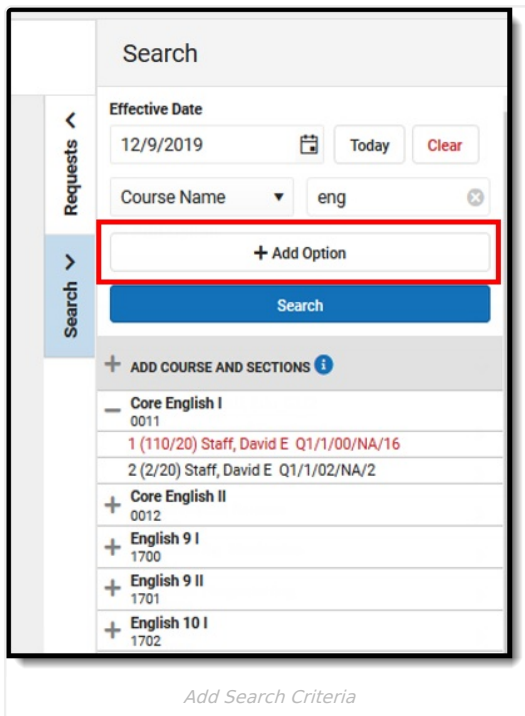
Search

Requests <

Search >

Effective Date

12/9/2019

Today

Clear

Course Name ▾

eng

+ Add Option

Search

+ ADD COURSE AND SECTIONS i

— Core English I
0011

1 (110/20) Staff, David E Q1/1/00/NA/16

2 (2/20) Staff, David E Q1/1/02/NA/2

+ Core English II
0012

+ English 9 I
1700

+ English 9 II
1701

+ English 10 I
1702

Add Search Criteria